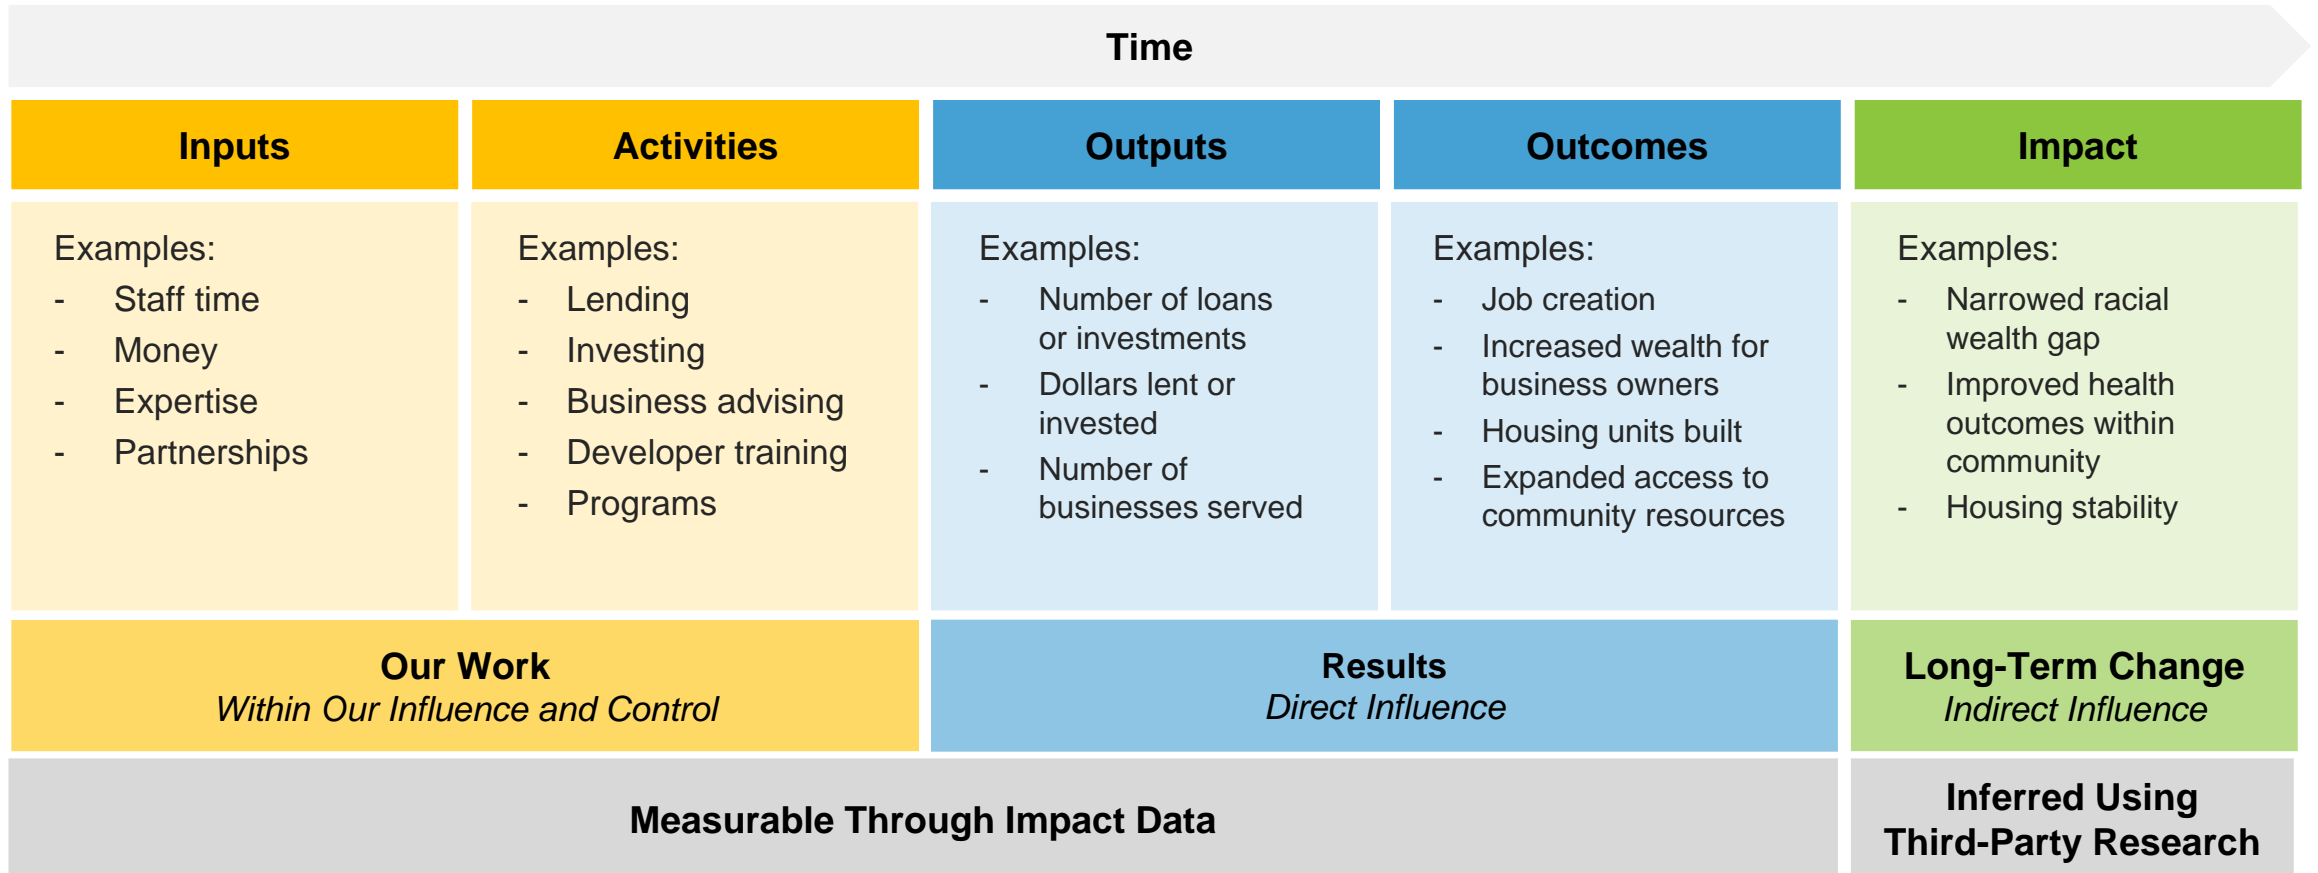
Time

| Inputs | Activities | Outputs | Outcomes | Impact |
|---|---|---|---|---|
| Examples: - Staff time - Money - Expertise - Partnerships | Examples: - Lending - Investing - Business advising - Developer training - Programs | Examples: - Number of loans or investments - Dollars lent or invested - Number of businesses served | Examples: - Job creation - Increased wealth for business owners - Housing units built - Expanded access to community resources | Examples: - Narrowed racial wealth gap - Improved health outcomes within community - Housing stability |

Our Work
*Within Our Influence and Control*

Results
*Direct Influence*

Long-Term Change
*Indirect Influence*

Measurable Through Impact Data

Inferred Using Third-Party Research